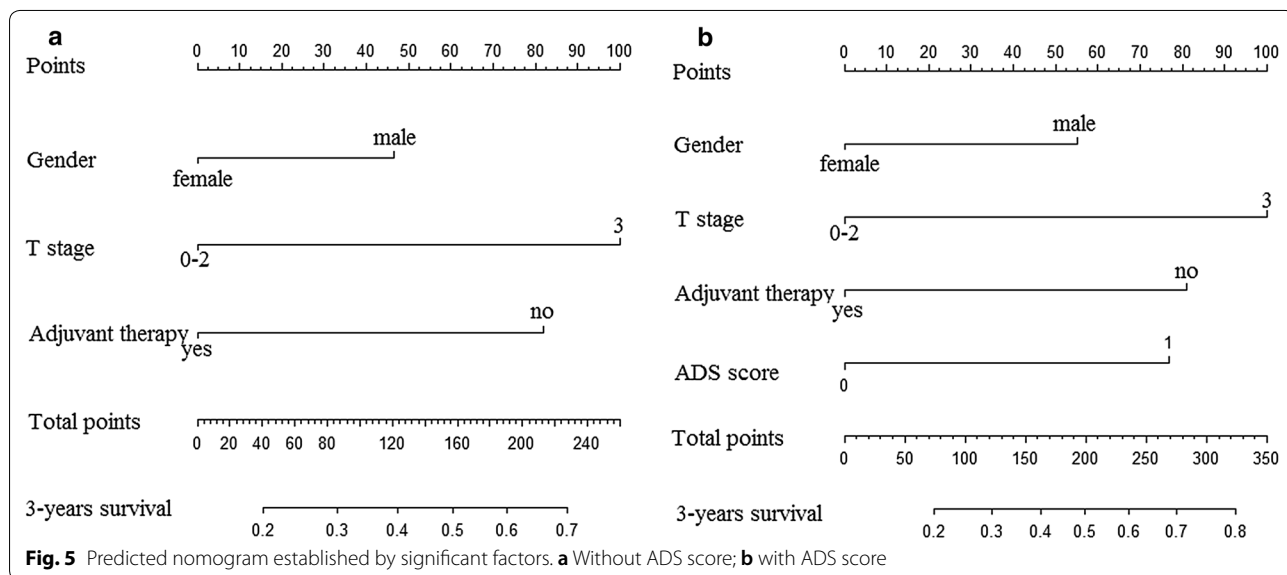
a

Points 0 10 20 30 40 50 60 70 80 90 100

Gender male female

T stage 3 0-2

Adjuvant therapy no yes

Total points 0 20 40 60 80 120 160 200 240

3-years survival 0.2 0.3 0.4 0.5 0.6 0.7

b

Points 0 10 20 30 40 50 60 70 80 90 100

Gender male female

T stage 3 0-2

Adjuvant therapy no yes

ADS score 1 0

Total points 0 50 100 150 200 250 300 350

3-years survival 0.2 0.3 0.4 0.5 0.6 0.7 0.8

**Fig. 5** Predicted nomogram established by significant factors. **a** Without ADS score; **b** with ADS score